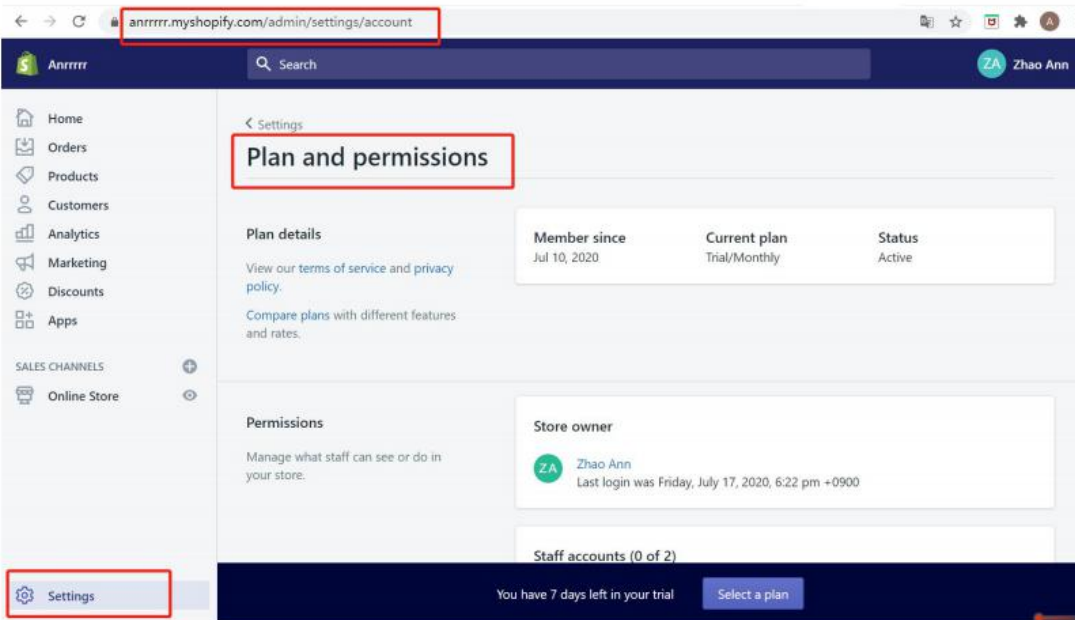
anrrrrr.myshopify.com/admin/settings/account

Anrrrrr

Search

ZA Zhao Ann

Home
Orders
Products
Customers
Analytics
Marketing
Discounts
Apps

SALES CHANNELS

Online Store

Settings

< Settings

Plan and permissions

Plan details

View our terms of service and privacy policy.

Compare plans with different features and rates.

| Member since | Current plan | Status |
|---|---|---|
| Jul 10, 2020 | Trial/Monthly | Active |

Permissions

Manage what staff can see or do in your store.

Store owner

ZA Zhao Ann
Last login was Friday, July 17, 2020, 6:22 pm +0900

Staff accounts (0 of 2)

You have 7 days left in your trial

Select a plan